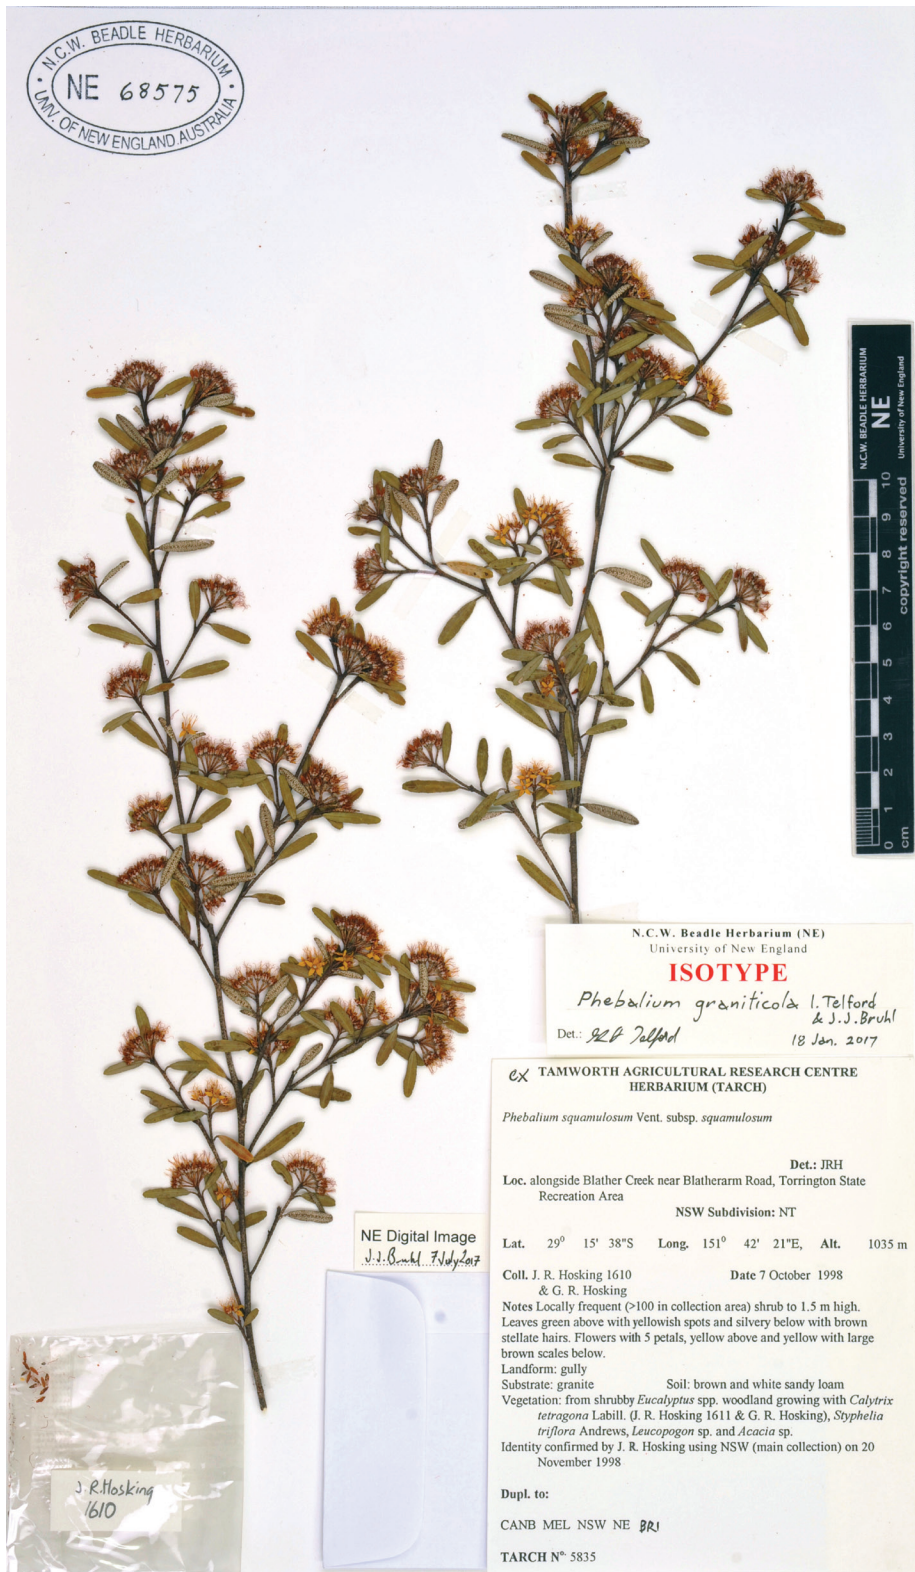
N.C.W. BEADLE HERBARIUM
NE 68575
UNIV. OF NEW ENGLAND AUSTRALIA

N.C.W. BEADLE HERBARIUM
NE
University of New England
copyright reserved
cm 0 1 2 3 4 5 6 7 8 9 10

N.C.W. Beadle Herbarium (NE)
University of New England
ISOTYPE
Phebalium graniticola I. Telford & J.J. Bruhl
Det.: IRD Telford 18 Jan. 2017

ex TAMWORTH AGRICULTURAL RESEARCH CENTRE HERBARIUM (TARCH)

Phebalium squamulosum Vent. subsp. squamulosum

Det.: JRH
Loc. alongside Blather Creek near Blatherarm Road, Torrington State Recreation Area
NSW Subdivision: NT

Lat. 29° 15' 38"S Long. 151° 42' 21"E, Alt. 1035 m

Coll. J. R. Hosking 1610 & G. R. Hosking
Date 7 October 1998

Notes Locally frequent (>100 in collection area) shrub to 1.5 m high. Leaves green above with yellowish spots and silvery below with brown stellate hairs. Flowers with 5 petals, yellow above and yellow with large brown scales below.
Landform: gully
Substrate: granite Soil: brown and white sandy loam
Vegetation: from shrubby Eucalyptus spp. woodland growing with Calytrix tetragona Labill. (J. R. Hosking 1611 & G. R. Hosking), Styphelia triflora Andrews, Leucopogon sp. and Acacia sp.
Identity confirmed by J. R. Hosking using NSW (main collection) on 20 November 1998

Dupl. to:

CANB MEL NSW NE BRI

TARCH N°. 5835

NE Digital Image
J.J. Bruhl 7 July 2017

J. R. Hosking
1610